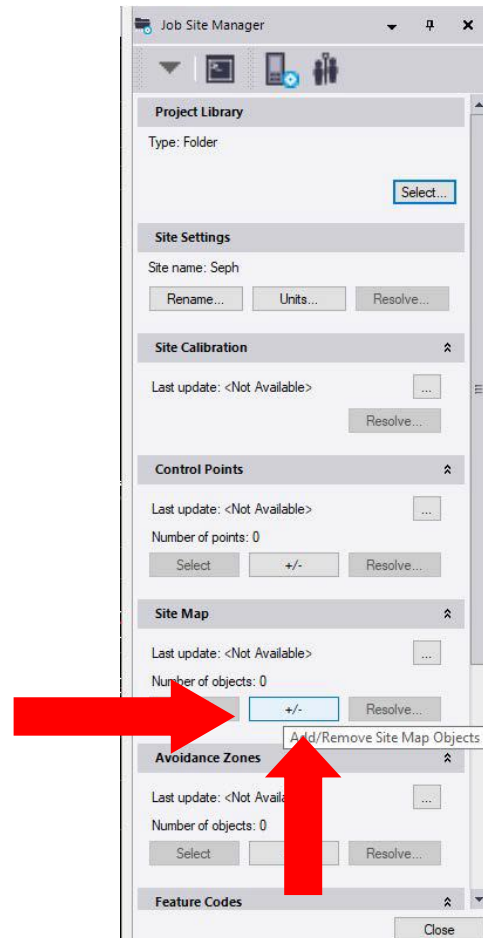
Job Site Manager

Project Library

Type: Folder

Select...

Site Settings

Site name: Seph

Rename... Units... Resolve...

Site Calibration

Last update: <Not Available> ...

Resolve...

Control Points

Last update: <Not Available> ...

Number of points: 0

Select +/- Resolve...

Site Map

Last update: <Not Available> ...

Number of objects: 0

+/- Resolve...

Add/Remove Site Map Objects

Avoidance Zones

Last update: <Not Availa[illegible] ...

Number of objects: 0

Select Resolve...

Feature Codes

Close